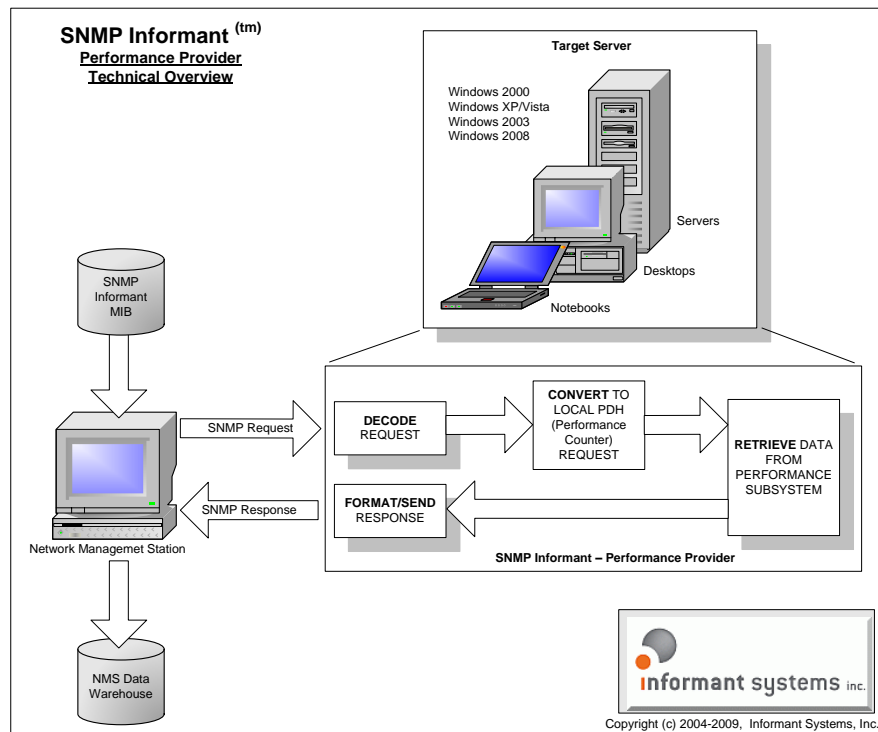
SNMP Informant $^{(tm)}$
Performance Provider
Technical Overview

Target Server

Windows 2000
Windows XP/Vista
Windows 2003
Windows 2008

Servers

Desktops

Notebooks

SNMP Informant MIB

SNMP Request

SNMP Response

Network Managemet Station

NMS Data Warehouse

DECODE REQUEST

CONVERT TO LOCAL PDH (Performance Counter) REQUEST

RETRIEVE DATA FROM PERFORMANCE SUBSYSTEM

FORMAT/SEND RESPONSE

SNMP Informant – Performance Provider

informant systems inc.

Copyright (c) 2004-2009, Informant Systems, Inc.